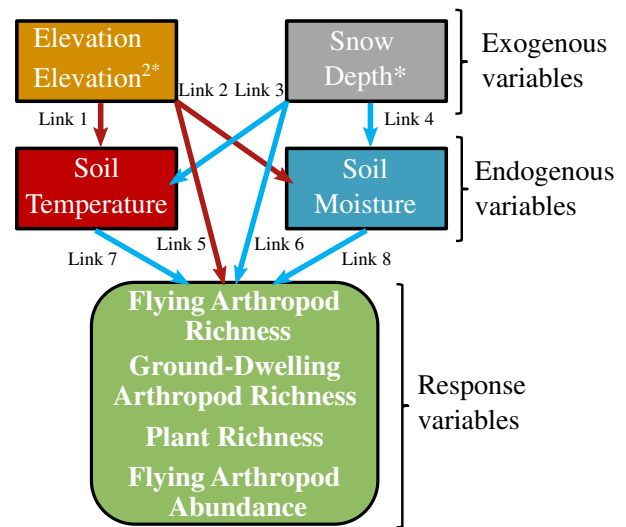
Elevation
Elevation$^{2*}$

Snow
Depth*

Exogenous
variables

Link 1

Link 2

Link 3

Link 4

Soil
Temperature

Soil
Moisture

Endogenous
variables

Link 7

Link 5

Link 6

Link 8

Flying Arthropod
Richness
Ground-Dwelling
Arthropod Richness
Plant Richness
Flying Arthropod
Abundance

Response
variables